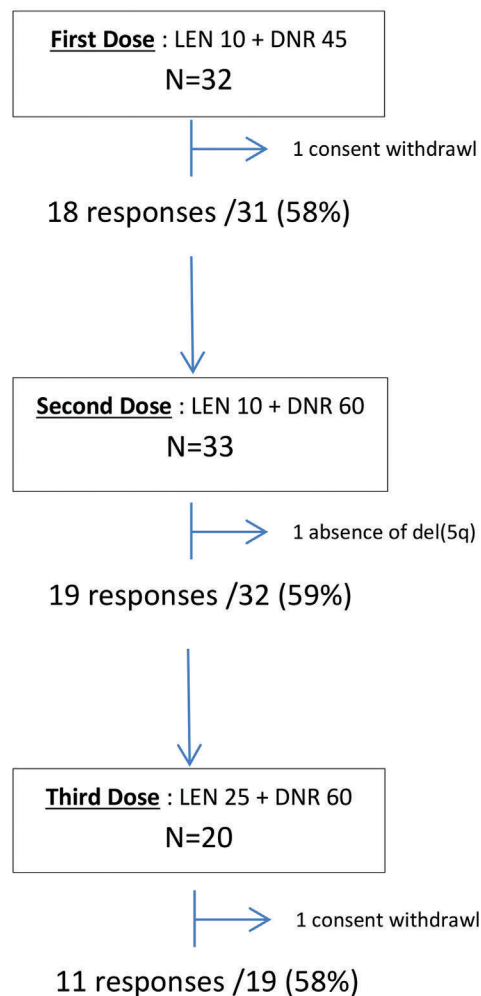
First Dose : LEN 10 + DNR 45
N=32

1 consent withdrawl

18 responses /31 (58%)

Second Dose : LEN 10 + DNR 60
N=33

1 absence of del(5q)

19 responses /32 (59%)

Third Dose : LEN 25 + DNR 60
N=20

1 consent withdrawl

11 responses /19 (58%)